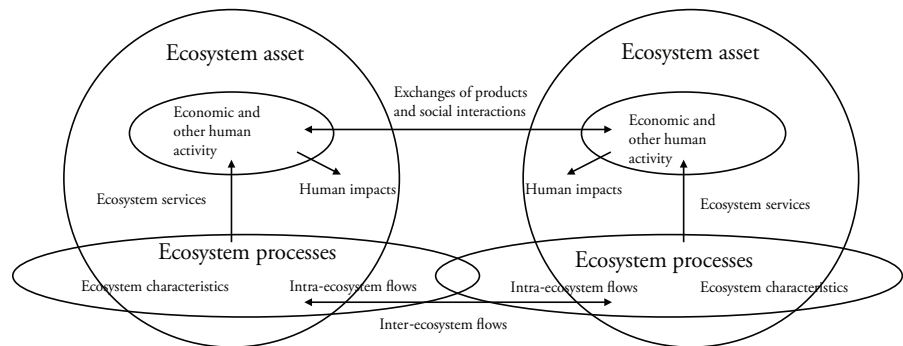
Ecosystem asset

Ecosystem asset

Exchanges of products and social interactions

Economic and other human activity

Economic and other human activity

Human impacts

Human impacts

Ecosystem services

Ecosystem services

Ecosystem processes

Ecosystem processes

Ecosystem characteristics

Intra-ecosystem flows

Intra-ecosystem flows

Ecosystem characteristics

Inter-ecosystem flows